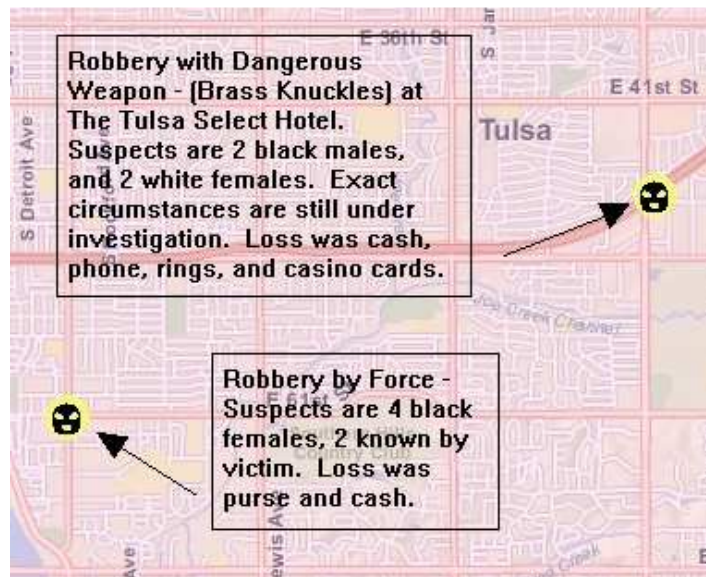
Robbery with Dangerous Weapon - (Brass Knuckles) at The Tulsa Select Hotel. Suspects are 2 black males, and 2 white females. Exact circumstances are still under investigation. Loss was cash, phone, rings, and casino cards.

E 36th St

E 41st St

Tulsa

S Detroit Ave

Joe Creek Channel

Robbery by Force - Suspects are 4 black females, 2 known by victim. Loss was purse and cash.

E 61st St

Country Club

Ave

Lewis Ave

Creek